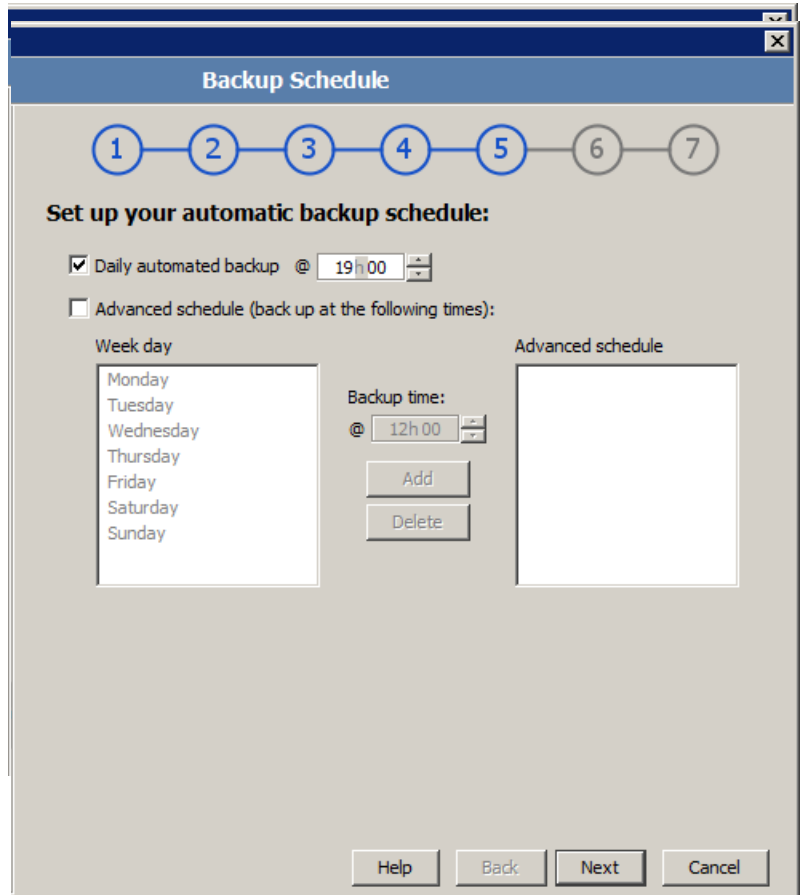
Backup Schedule

1 2 3 4 5 6 7

Set up your automatic backup schedule:

Daily automated backup @ 19h00

Advanced schedule (back up at the following times):

Week day

Monday
Tuesday
Wednesday
Thursday
Friday
Saturday
Sunday

Backup time:
@ 12h00

Add

Delete

Advanced schedule

Help Back Next Cancel